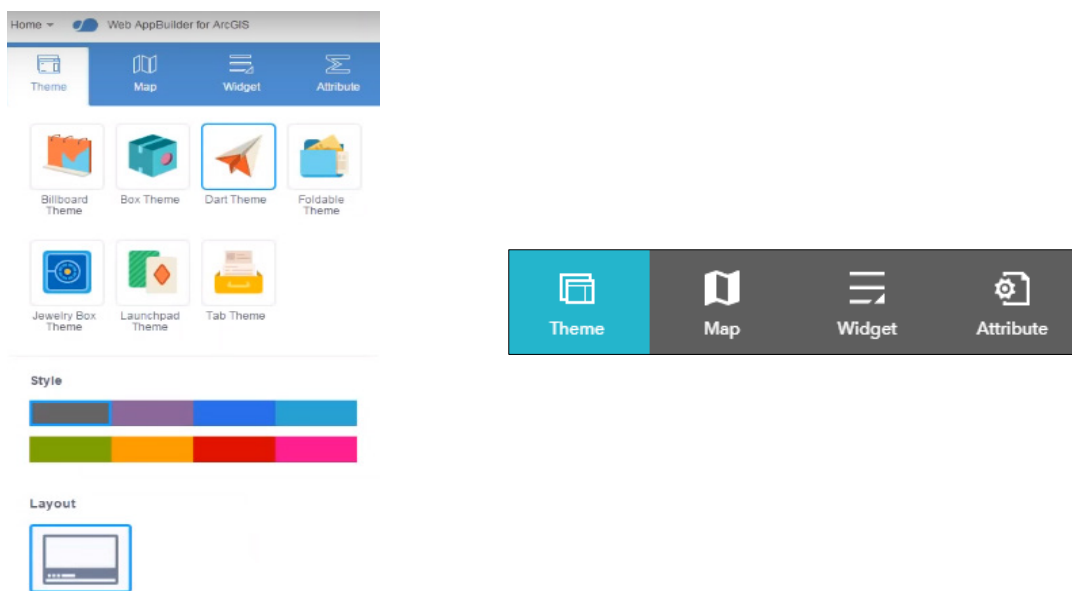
Home ▾ Web AppBuilder for ArcGIS

Theme
Map
Widget
Attribute

Billboard Theme
Box Theme
Dart Theme
Foldable Theme
Jewelry Box Theme
Launchpad Theme
Tab Theme

Style

Layout

Theme
Map
Widget
Attribute